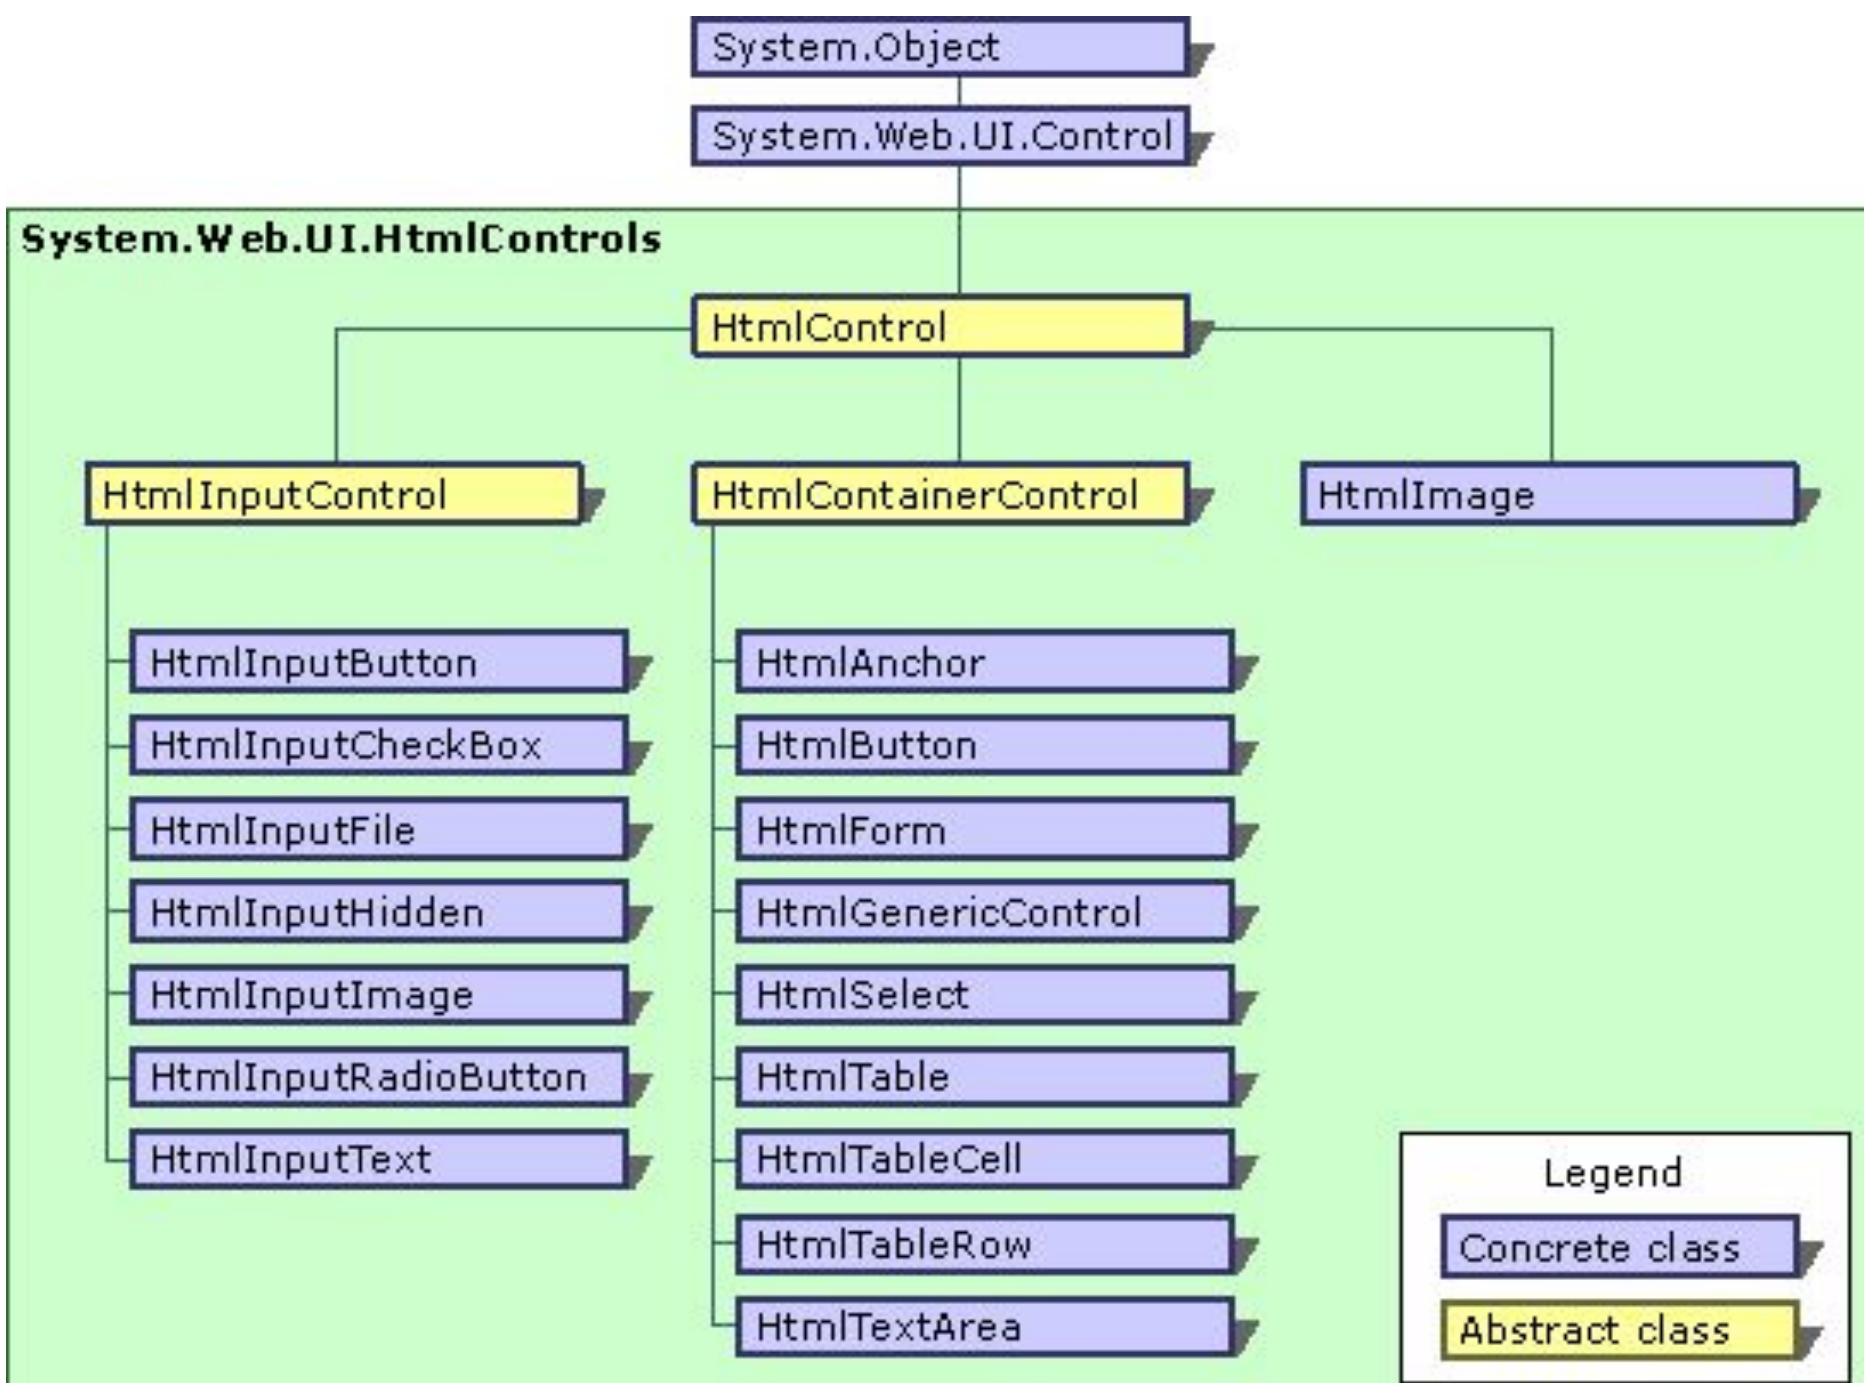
System.Object

System.Web.UI.Control

System.Web.UI.HtmlControls

HtmlControl

HtmlInputControl

HtmlContainerControl

HtmlImage

HtmlInputButton

HtmlInputCheckBox

HtmlInputFile

HtmlInputHidden

HtmlInputImage

HtmlInputRadioButton

HtmlInputText

HtmlAnchor

HtmlButton

HtmlForm

HtmlGenericControl

HtmlSelect

HtmlTable

HtmlTableCell

HtmlTableRow

HtmlTextArea

Legend

Concrete class

Abstract class